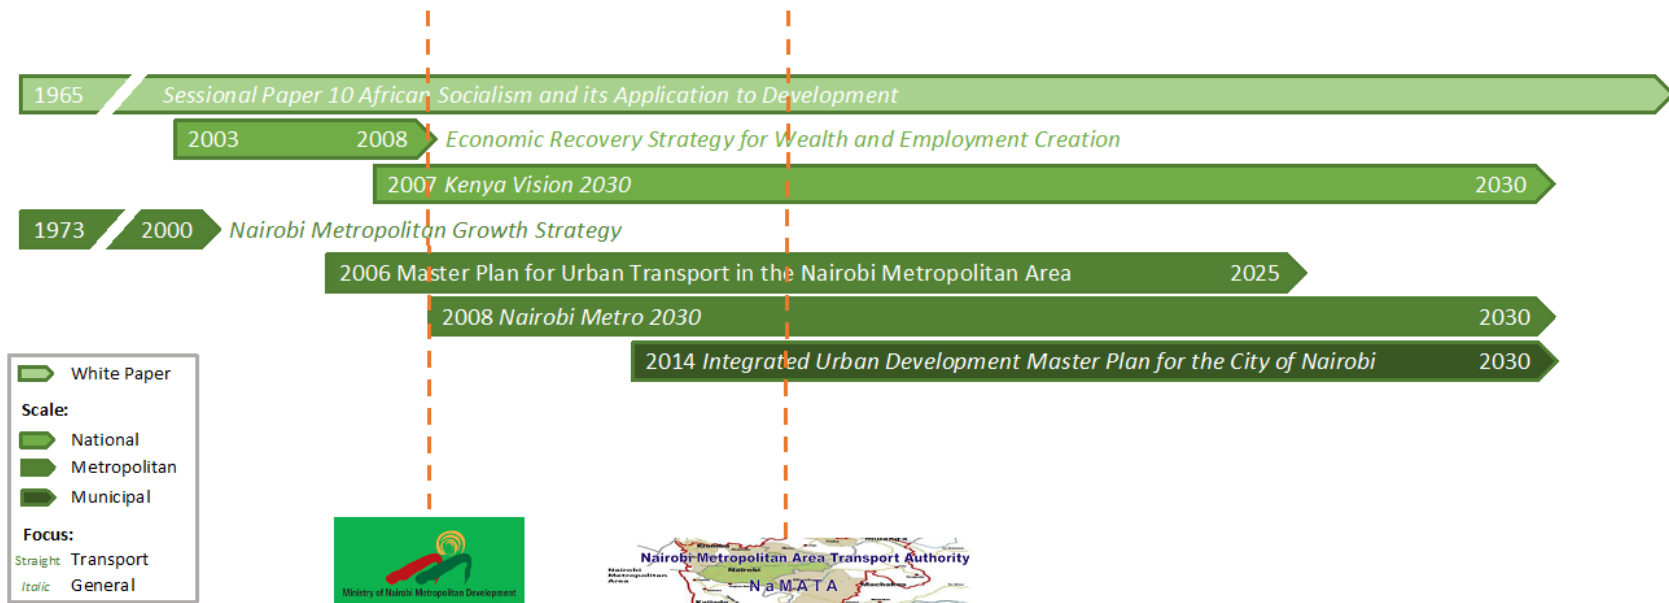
1965 Sessional Paper 10 African Socialism and its Application to Development

2003 2008 Economic Recovery Strategy for Wealth and Employment Creation

2007 Kenya Vision 2030 2030

1973 2000 Nairobi Metropolitan Growth Strategy

2006 Master Plan for Urban Transport in the Nairobi Metropolitan Area 2025

2008 Nairobi Metro 2030 2030

2014 Integrated Urban Development Master Plan for the City of Nairobi 2030

White Paper

Scale:

National

Metropolitan

Municipal

Focus:

Straight Transport

Italic General

Ministry of Nairobi Metropolitan Development

Nairobi Metropolitan Area Transport Authority

NaMATA

Nairobi Metropolitan Area

Nairobi

Machakos

Kajiado

Kiambu

Muranga

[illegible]